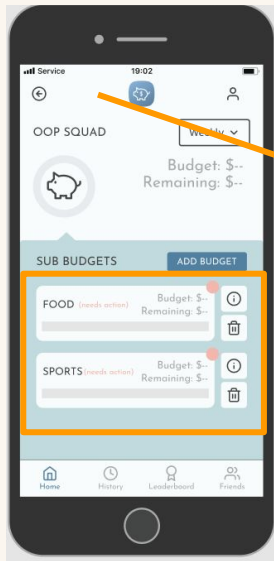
Service
19:02

OOP SQUAD
Weekly

Budget: $--
Remaining: $--

SUB BUDGETS
ADD BUDGET

FOOD (needs action)
Budget: $--
Remaining: $--

SPORTS (needs action)
Budget: $--
Remaining: $--

Home
History
Leaderboard
Friends